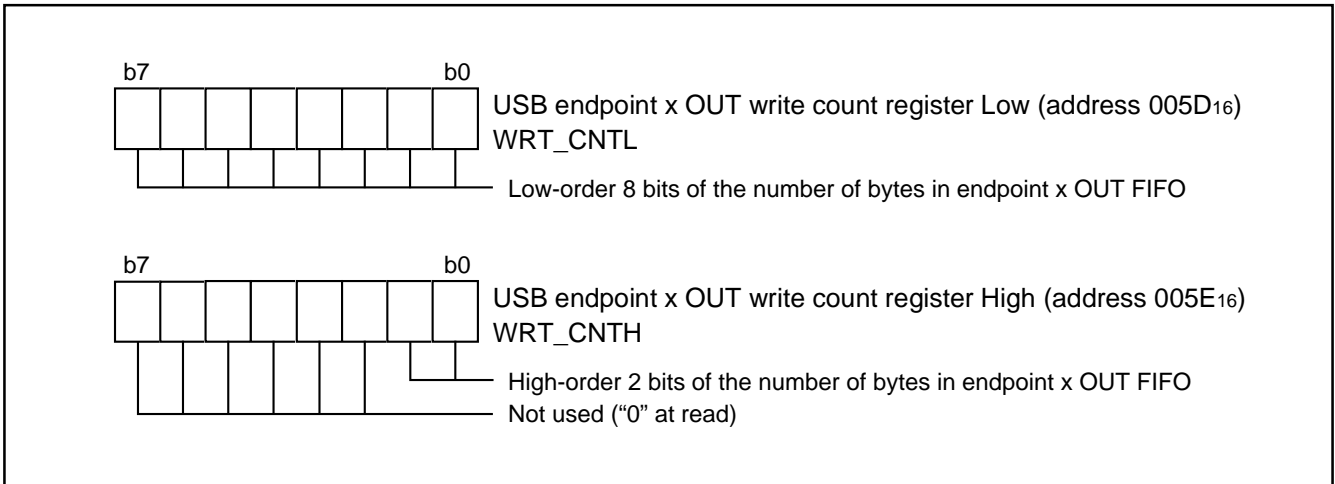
b7 b0

USB endpoint x OUT write count register Low (address 005D$_{16}$)
WRT_CNTL

Low-order 8 bits of the number of bytes in endpoint x OUT FIFO

b7 b0

USB endpoint x OUT write count register High (address 005E$_{16}$)
WRT_CNTH

High-order 2 bits of the number of bytes in endpoint x OUT FIFO
Not used (“0” at read)